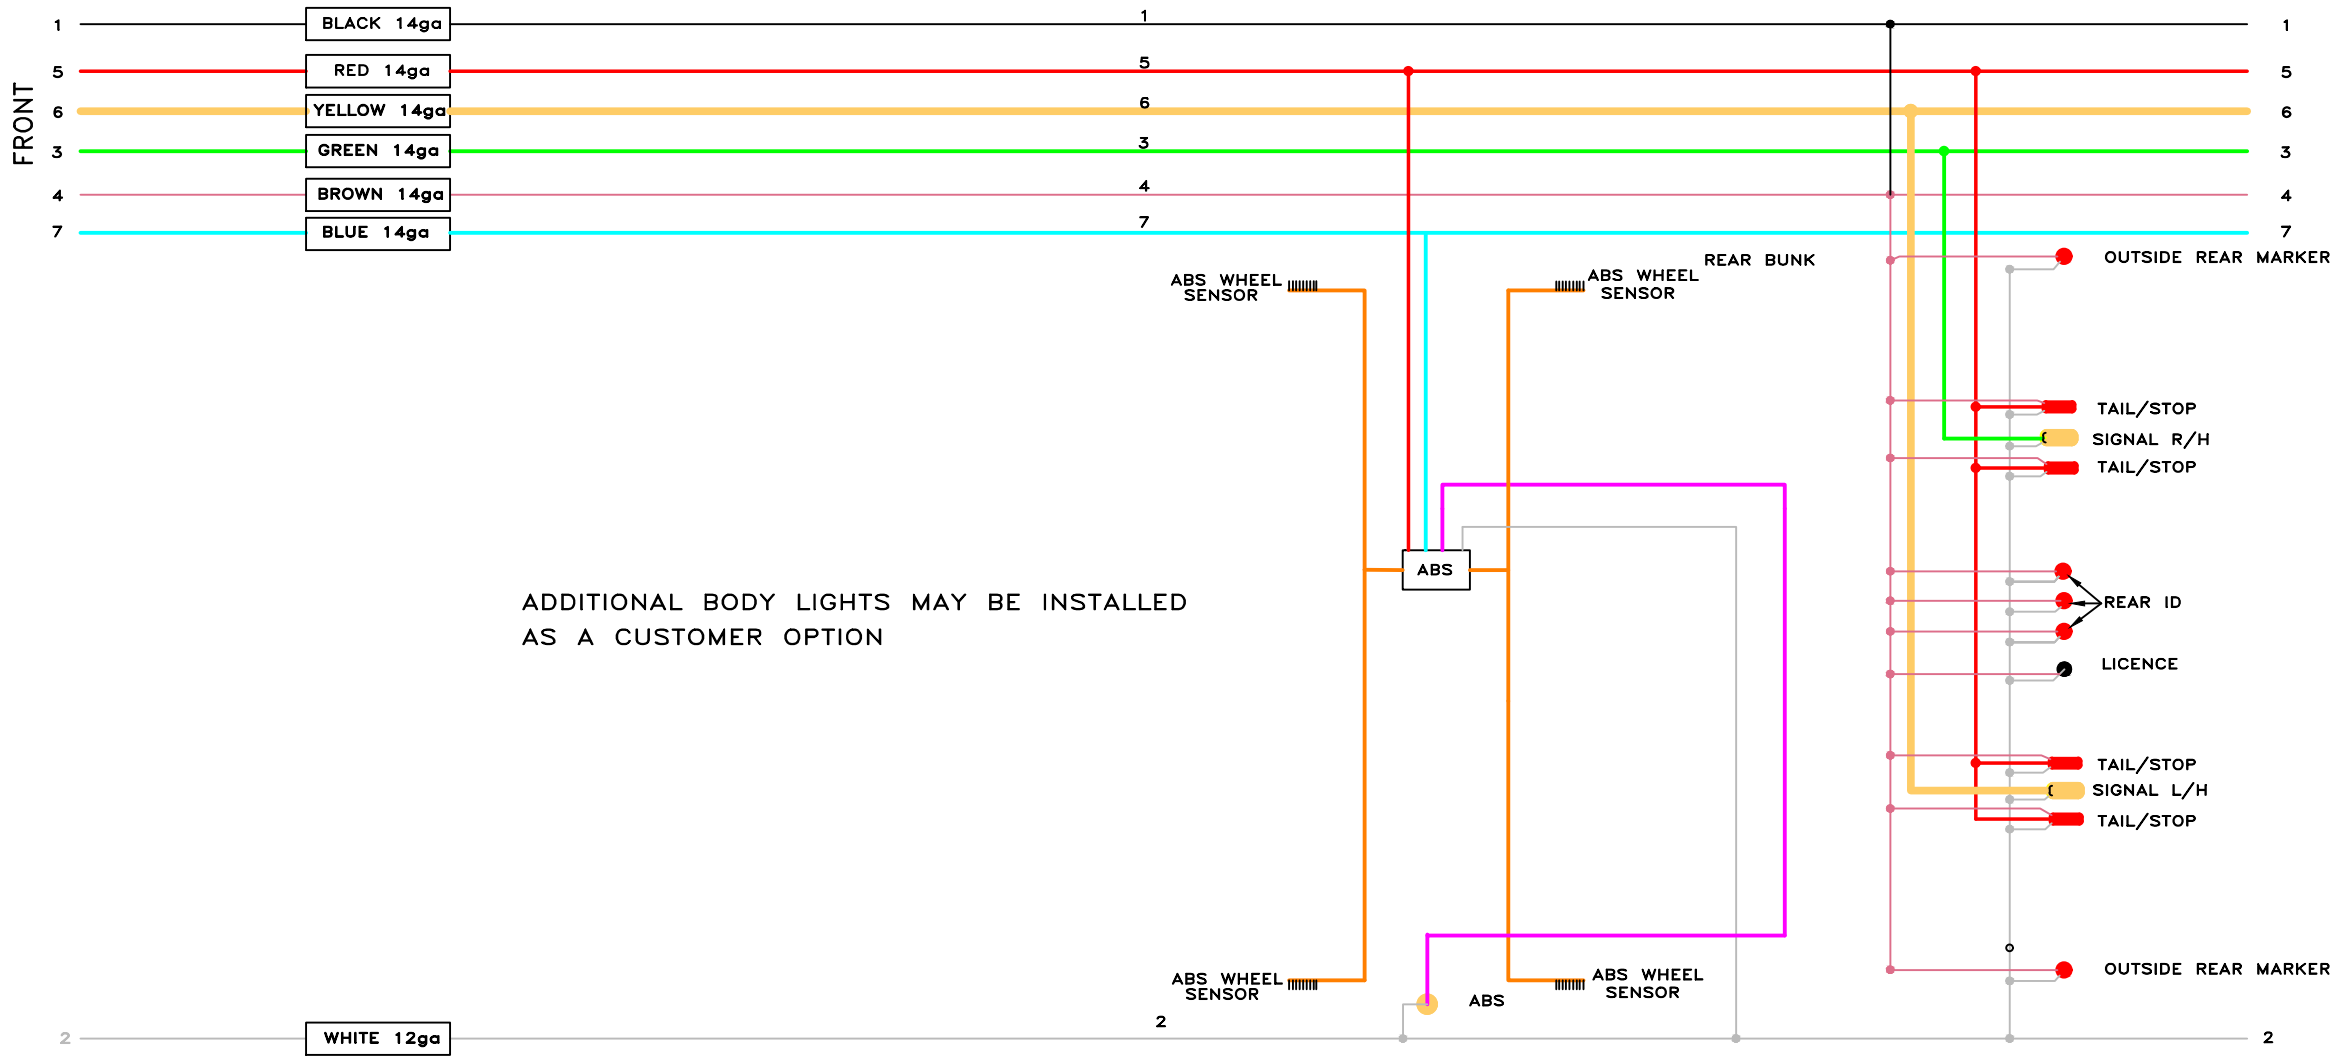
FRONT

1 BLACK 14ga 1 1
5 RED 14ga 5 5
6 YELLOW 14ga 6 6
3 GREEN 14ga 3 3
4 BROWN 14ga 4 4
7 BLUE 14ga 7 7

ABS WHEEL SENSOR

ABS WHEEL SENSOR

REAR BUNK

OUTSIDE REAR MARKER

TAIL/STOP
SIGNAL R/H
TAIL/STOP

ABS

ADDITIONAL BODY LIGHTS MAY BE INSTALLED AS A CUSTOMER OPTION

REAR ID

LICENCE

TAIL/STOP
SIGNAL L/H
TAIL/STOP

OUTSIDE REAR MARKER

ABS WHEEL SENSOR

ABS

ABS WHEEL SENSOR

2 WHITE 12ga 2 2